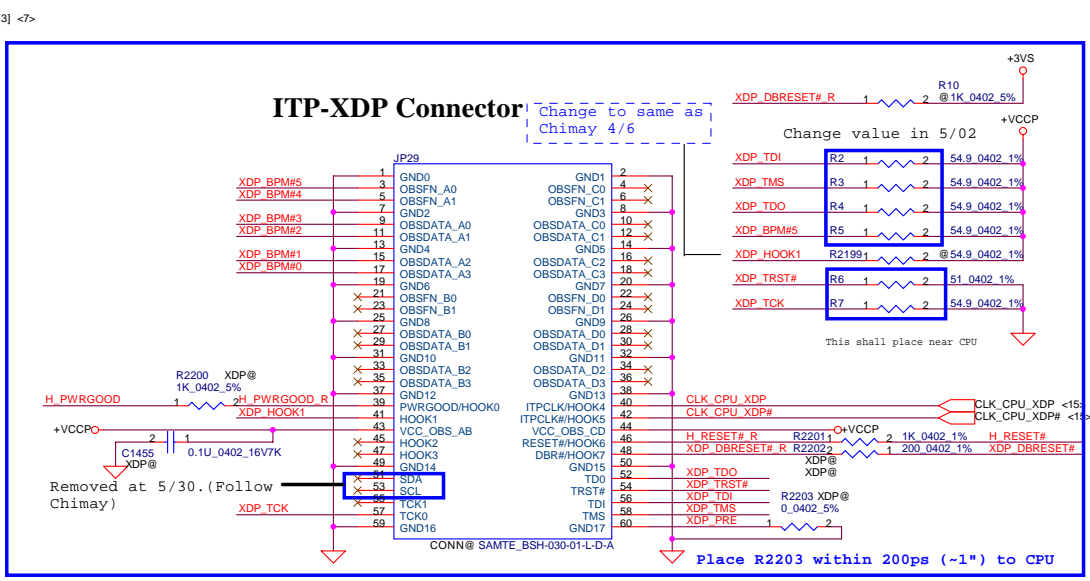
3] <7>

ITP-XDP Connector

Change to same as Chimay 4/6

+3VS

R10
XDP_DBRESET#_R 1 2 @1K_0402_5%

+VCCP

Change value in 5/02

JP29

| | | | |
|---|---|---|---|
| 1 | GND0 | GND1 | 2 |
| 3 | OBSFN_A0 | OBSFN_C0 | 4 |
| 5 | OBSFN_A1 | OBSFN_C1 | 6 |
| 7 | GND2 | GND3 | 8 |
| 9 | OBSDATA_A0 | OBSDATA_C0 | 10 |
| 11 | OBSDATA_A1 | OBSDATA_C1 | 12 |
| 13 | GND4 | GND5 | 14 |
| 15 | OBSDATA_A2 | OBSDATA_C2 | 16 |
| 17 | OBSDATA_A3 | OBSDATA_C3 | 18 |
| 19 | GND6 | GND7 | 20 |
| 21 | OBSFN_B0 | OBSFN_D0 | 22 |
| 23 | OBSFN_B1 | OBSFN_D1 | 24 |
| 25 | GND8 | GND9 | 26 |
| 27 | OBSDATA_B0 | OBSDATA_D0 | 28 |
| 29 | OBSDATA_B1 | OBSDATA_D1 | 30 |
| 31 | GND10 | GND11 | 32 |
| 33 | OBSDATA_B2 | OBSDATA_D2 | 34 |
| 35 | OBSDATA_B3 | OBSDATA_D3 | 36 |
| 37 | GND12 | GND13 | 38 |
| 39 | PWRGOOD/HOOK0 | ITPCLK/HOOK4 | 40 |
| 41 | HOOK1 | ITPCLK#/HOOK5 | 42 |
| 43 | VCC_OBS_AB | VCC_OBS_CD | 44 |
| 45 | HOOK2 | RESET#/HOOK6 | 46 |
| 47 | HOOK3 | DBR#/HOOK7 | 48 |
| 49 | GND14 | GND15 | 50 |
| 51 | SDA | TD0 | 52 |
| 53 | SCL | TRST# | 54 |
| 55 | TCK1 | TDI | 56 |
| 57 | TCK0 | TMS | 58 |
| 59 | GND16 | GND17 | 60 |

CONN@ SAMTE_BSH-030-01-L-D-A

XDP_BPM#5
XDP_BPM#4
XDP_BPM#3
XDP_BPM#2
XDP_BPM#1
XDP_BPM#0

XDP_TDI R2 1 2 54.9_0402_1%
XDP_TMS R3 1 2 54.9_0402_1%
XDP_TDO R4 1 2 54.9_0402_1%
XDP_BPM#5 R5 1 2 54.9_0402_1%
XDP_HOOK1 R2199 1 2 @54.9_0402_1%
XDP_TRST# R6 1 2 51_0402_1%
XDP_TCK R7 1 2 54.9_0402_1%

This shall place near CPU

R2200 XDP@
1K_0402_5%
H_PWRGOOD 1 2 H_PWRGOOD_R
XDP_HOOK1
+VCCP
C1455 XDP@ 2 1 0.1U_0402_16V7K

Removed at 5/30.(Follow Chimay)

XDP_TCK

CLK_CPU_XDP
CLK_CPU_XDP#
CLK_CPU_XDP <15>
CLK_CPU_XDP# <15>
+VCCP
H_RESET#_R R2201 1 2 1K_0402_1% H_RESET#
XDP_DBRESET#_R R2202 2 1 200_0402_1% XDP_DBRESET#
XDP@
XDP@
XDP_TDO
XDP_TRST#
XDP_TDI
XDP_TMS
XDP_PRE
R2203 XDP@
0_0402_5%
1 2

Place R2203 within 200ps (~1") to CPU